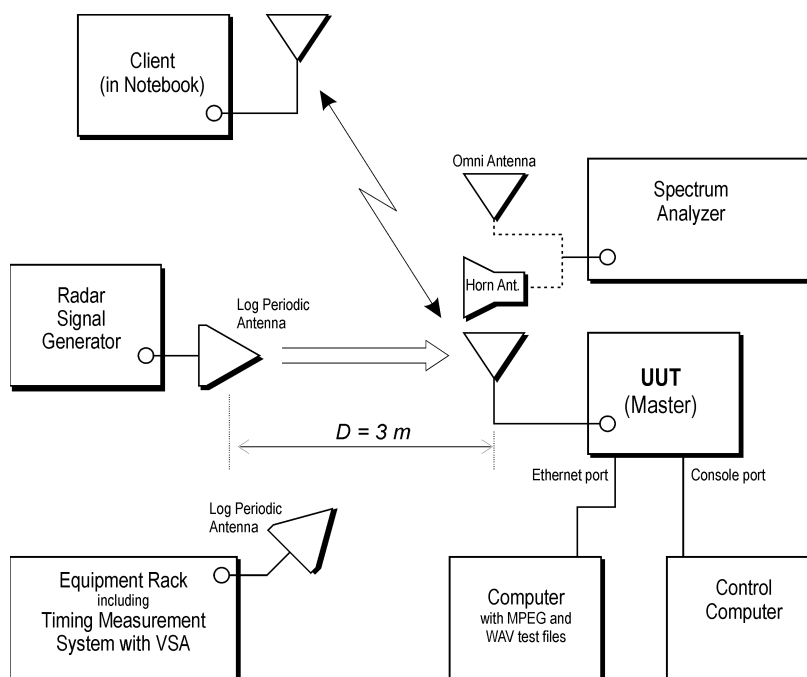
Client
(in Notebook)

Omni Antenna

Spectrum
Analyzer

Radar
Signal
Generator

Log Periodic
Antenna

Horn Ant.

UUT
(Master)

$D = 3\ m$

Ethernet port

Console port

Log Periodic
Antenna

Equipment Rack
including
Timing Measurement
System with VSA

Computer
with MPEG and
WAV test files

Control
Computer